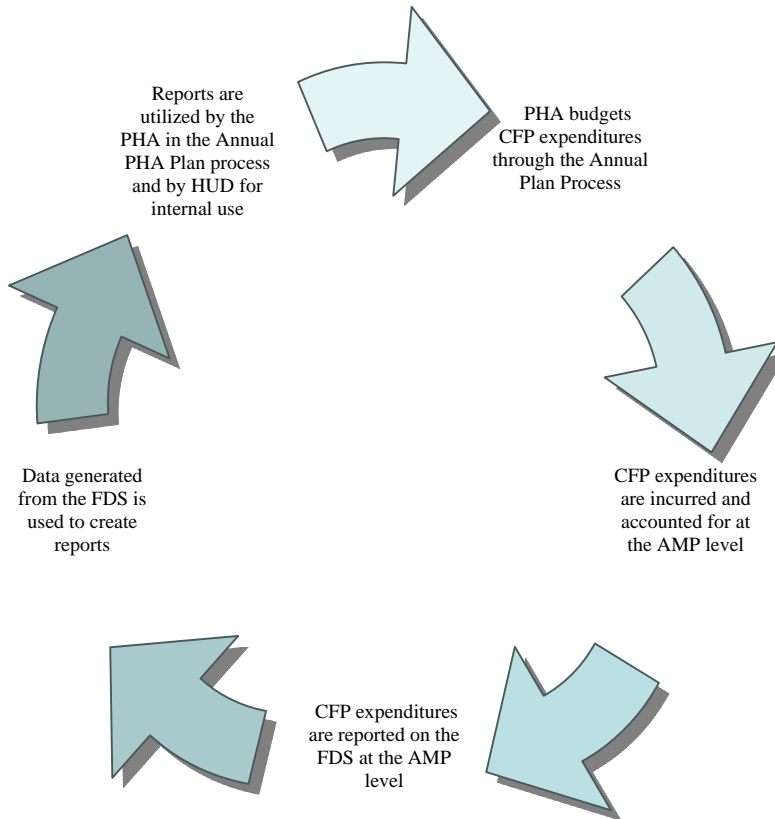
PHA budgets CFP expenditures through the Annual Plan Process

CFP expenditures are incurred and accounted for at the AMP level

CFP expenditures are reported on the FDS at the AMP level

Data generated from the FDS is used to create reports

Reports are utilized by the PHA in the Annual PHA Plan process and by HUD for internal use